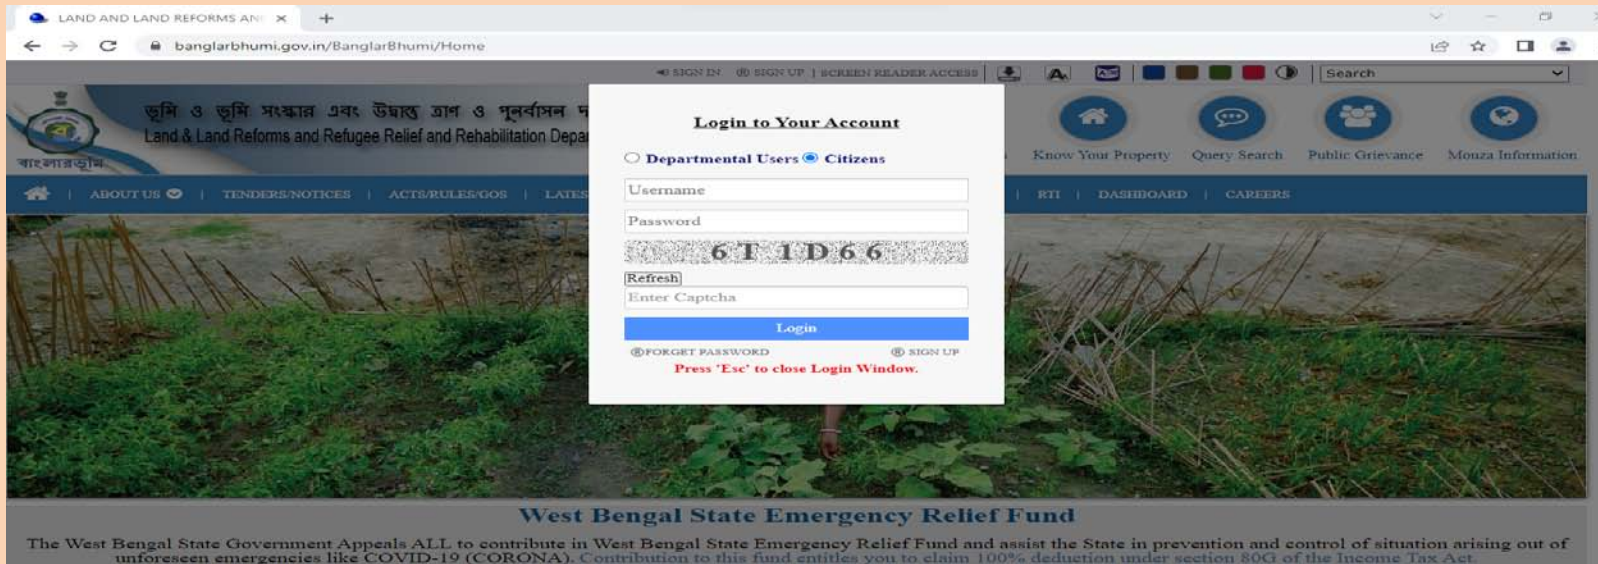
LAND AND LAND REFORMS AN ×
+
banglarbhumi.gov.in/BanglarBhumi/Home

SIGN IN | SIGN UP | SCREEN READER ACCESS
Search

ভূমি ও ভূমি সংস্কার এবং উদ্বাস্তু ত্রাণ ও পুনর্বাসন দ
Land & Land Reforms and Refugee Relief and Rehabilitation Depa
বাংলারভূমি

Know Your Property
Query Search
Public Grievance
Mouza Information

ABOUT US | TENDERS/NOTICES | ACTS/RULES/GOS | LATES | RTI | DASHBOARD | CAREERS

Login to Your Account

Departmental Users Citizens

Username
Password
6T1D66
Refresh
Enter Captcha
Login
FORGET PASSWORD
SIGN UP
Press 'Esc' to close Login Window.

West Bengal State Emergency Relief Fund

The West Bengal State Government Appeals ALL to contribute in West Bengal State Emergency Relief Fund and assist the State in prevention and control of situation arising out of unforeseen emergencies like COVID-19 (CORONA). Contribution to this fund entitles you to claim 100% deduction under section 80G of the Income Tax Act.